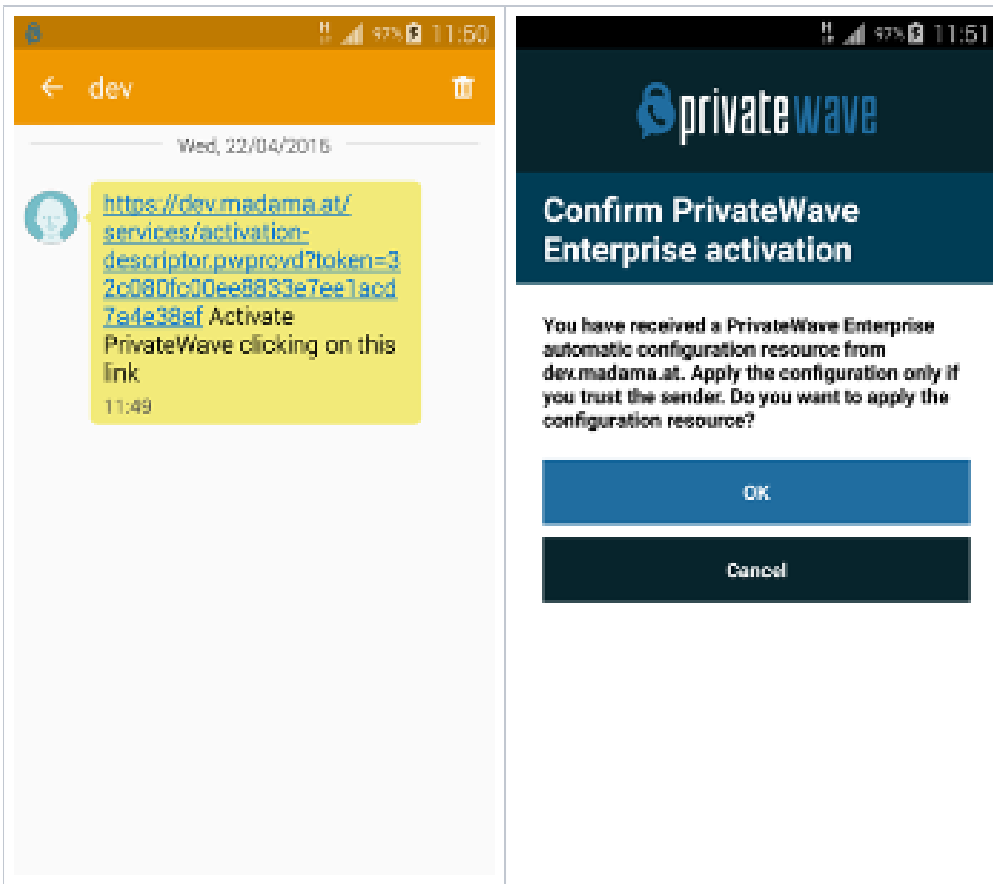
97% 11:50

dev

Wed, 22/04/2015

https://dev.madama.at/services/activation-descriptor.pwprovd?token=32c080fc00ee8833e7ee1acd7ade38af Activate PrivateWave clicking on this link

11:49

97% 11:51

privatewave

Confirm PrivateWave Enterprise activation

You have received a PrivateWave Enterprise automatic configuration resource from dev.madama.at. Apply the configuration only if you trust the sender. Do you want to apply the configuration resource?

OK

Cancel